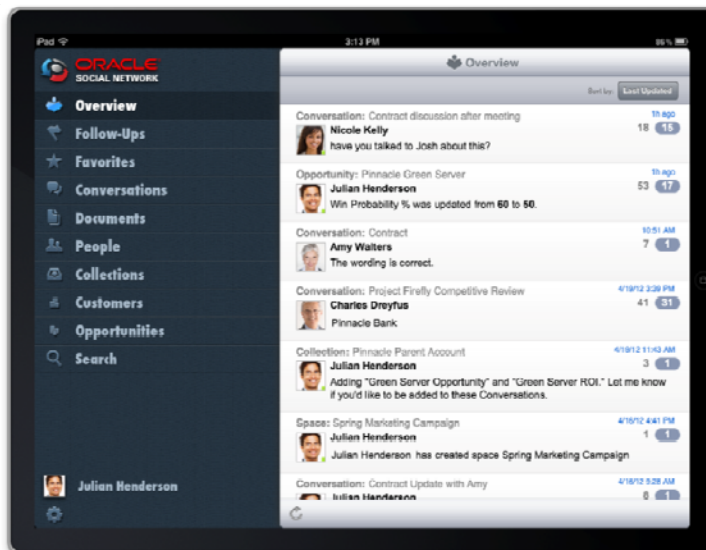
iPad
3:13 PM
86%

ORACLE
SOCIAL NETWORK

Overview
Follow-Ups
Favorites
Conversations
Documents
People
Collections
Customers
Opportunities
Search

Julian Henderson

Overview

Sort by: Last Updated

Conversation: Contract discussion after meeting
Nicole Kelly
have you talked to Josh about this?
1h ago
18 15

Opportunity: Pinnacle Green Server
Julian Henderson
Win Probability % was updated from 60 to 50.
1h ago
53 17

Conversation: Contract
Amy Walters
The wording is correct.
10:51 AM
7 1

Conversation: Project Firefly Competitive Review
Charles Dreyfus
Pinnacle Bank
4/19/12 3:39 PM
41 31

Collection: Pinnacle Parent Account
Julian Henderson
Adding "Green Server Opportunity" and "Green Server ROI." Let me know if you'd like to be added to these Conversations.
4/19/12 11:43 AM
3 1

Space: Spring Marketing Campaign
Julian Henderson
Julian Henderson has created space Spring Marketing Campaign
4/18/12 4:41 PM
1 1

Conversation: Contract Update with Amy
Julian Henderson
4/18/12 5:28 AM
6 1